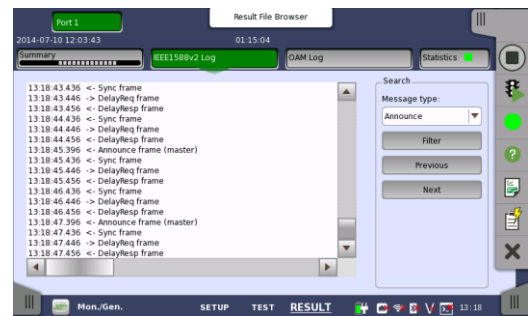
Port 1
Result File Browser
2014-07-10 12:03:43
01:15:04
Summary
IEEE1588v2 Log
OAM Log
Statistics

13:18:43.436 <- Sync frame
13:18:43.446 -> DelayReq frame
13:18:43.456 <- DelayResp frame
13:18:44.436 <- Sync frame
13:18:44.446 -> DelayReq frame
13:18:44.456 <- DelayResp frame
13:18:45.396 <- Announce frame (master)
13:18:45.436 <- Sync frame
13:18:45.446 -> DelayReq frame
13:18:45.456 <- DelayResp frame
13:18:46.436 <- Sync frame
13:18:46.446 -> DelayReq frame
13:18:46.456 <- DelayResp frame
13:18:47.396 <- Announce frame (master)
13:18:47.436 <- Sync frame
13:18:47.446 -> DelayReq frame
13:18:47.456 <- DelayResp frame

Search
Message type:
Announce
Filter
Previous
Next

Mon./Gen.
SETUP
TEST
RESULT
13:18